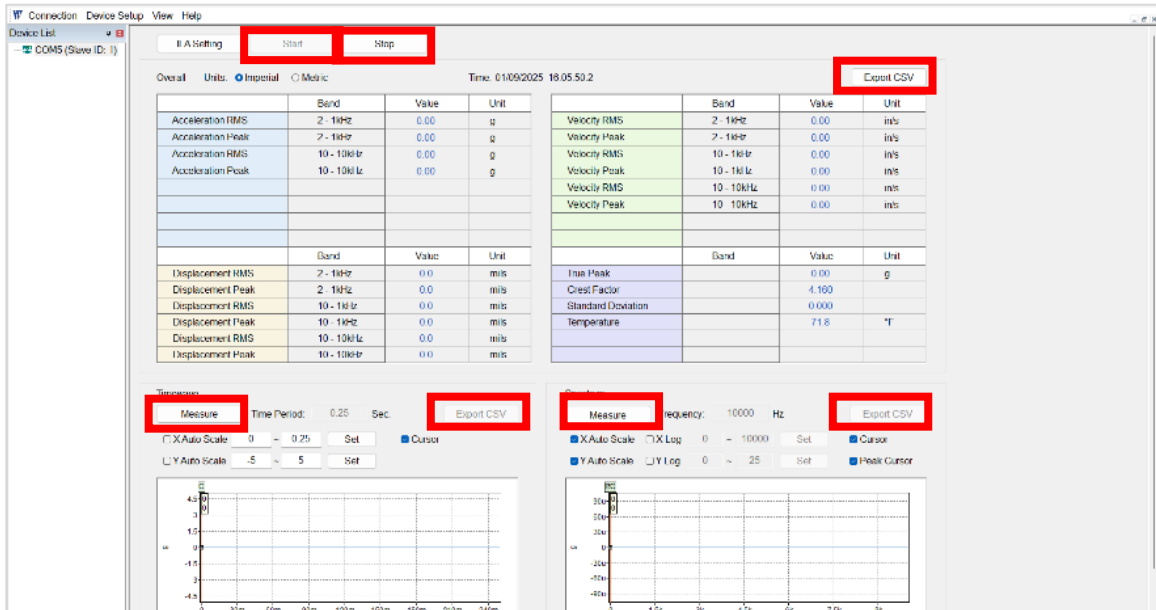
Connection Device Setup View Help

Device List
COM5 (Slave ID: 1)

ILA Setting Start Stop

Overall Units: Imperial Metric Time: 01/09/2025 18:05:50.2 Export CSV

| | Band | Value | Unit |
|---|---|---|---|
| Acceleration RMS | 2 - 1kHz | 0.00 | g |
| Acceleration Peak | 2 - 1kHz | 0.00 | g |
| Acceleration RMS | 10 - 10kHz | 0.00 | g |
| Acceleration Peak | 10 - 10kHz | 0.00 | g |

| | Band | Value | Unit |
|---|---|---|---|
| Velocity RMS | 2 - 1kHz | 0.00 | in/s |
| Velocity Peak | 2 - 1kHz | 0.00 | in/s |
| Velocity RMS | 10 - 1kHz | 0.00 | in/s |
| Velocity Peak | 10 - 1kHz | 0.00 | in/s |
| Velocity RMS | 10 - 10kHz | 0.00 | in/s |
| Velocity Peak | 10 - 10kHz | 0.00 | in/s |

| | Band | Value | Unit |
|---|---|---|---|
| Displacement RMS | 2 - 1kHz | 0.0 | mils |
| Displacement Peak | 2 - 1kHz | 0.0 | mils |
| Displacement RMS | 10 - 1kHz | 0.0 | mils |
| Displacement Peak | 10 - 1kHz | 0.0 | mils |
| Displacement RMS | 10 - 10kHz | 0.0 | mils |
| Displacement Peak | 10 - 10kHz | 0.0 | mils |

| | Band | Value | Unit |
|---|---|---|---|
| True Peak | | 0.00 | g |
| Crest Factor | | 4.160 | |
| Standard Deviation | | 0.000 | |
| Temperature | | 71.8 | °F |

Measure Time Period: 0.25 Sec. Export CSV
X Auto Scale 0 ~ 0.25 Set Cursor
Y Auto Scale -5 ~ 5 Set

Measure Frequency: 10000 Hz Export CSV
X Auto Scale X Log 0 ~ 10000 Set Cursor
Y Auto Scale Y Log 0 ~ 25 Set Peak Cursor